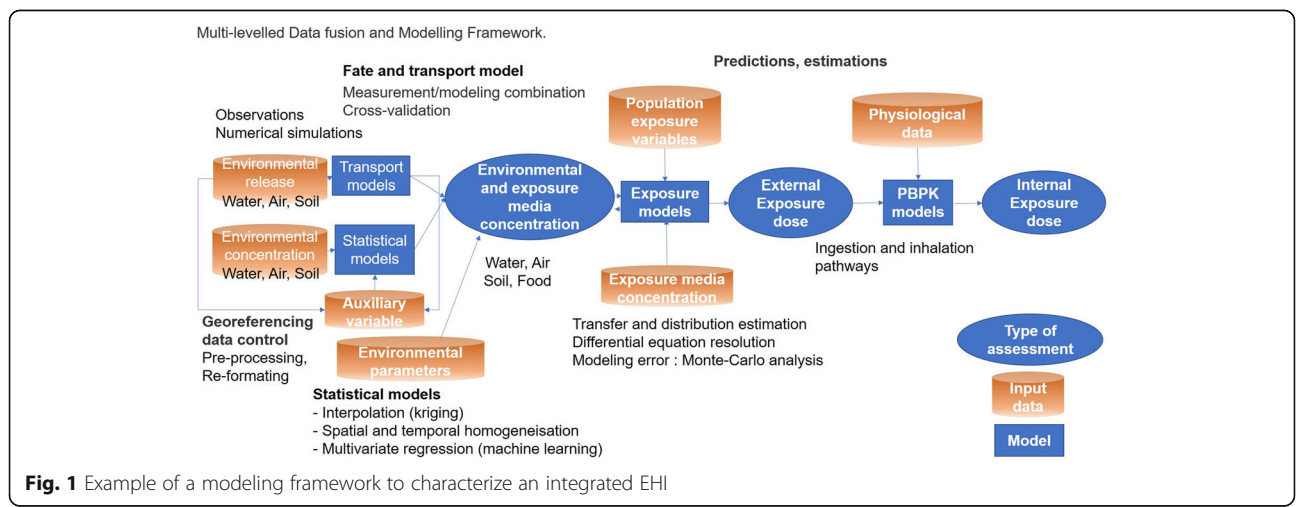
Multi-levelled Data fusion and Modelling Framework.

Fate and transport model
Measurement/modeling combination
Cross-validation

Predictions, estimations

Observations
Numerical simulations

Environmental release
Water, Air, Soil

Transport models

Environmental concentration
Water, Air, Soil

Statistical models

Auxiliary variable

Environmental and exposure media concentration

Water, Air
Soil, Food

Population exposure variables

Exposure models

Exposure media concentration

External Exposure dose

Physiological data

PBPK models

Internal Exposure dose

Ingestion and inhalation pathways

Georeferencing data control
Pre-processing,
Re-formating

Environmental parameters

Transfer and distribution estimation
Differential equation resolution
Modeling error : Monte-Carlo analysis

Statistical models
- Interpolation (kriging)
- Spatial and temporal homogeneisation
- Multivariate regression (machine learning)

Type of assessment

Input data

Model

Fig. 1 Example of a modeling framework to characterize an integrated EHI